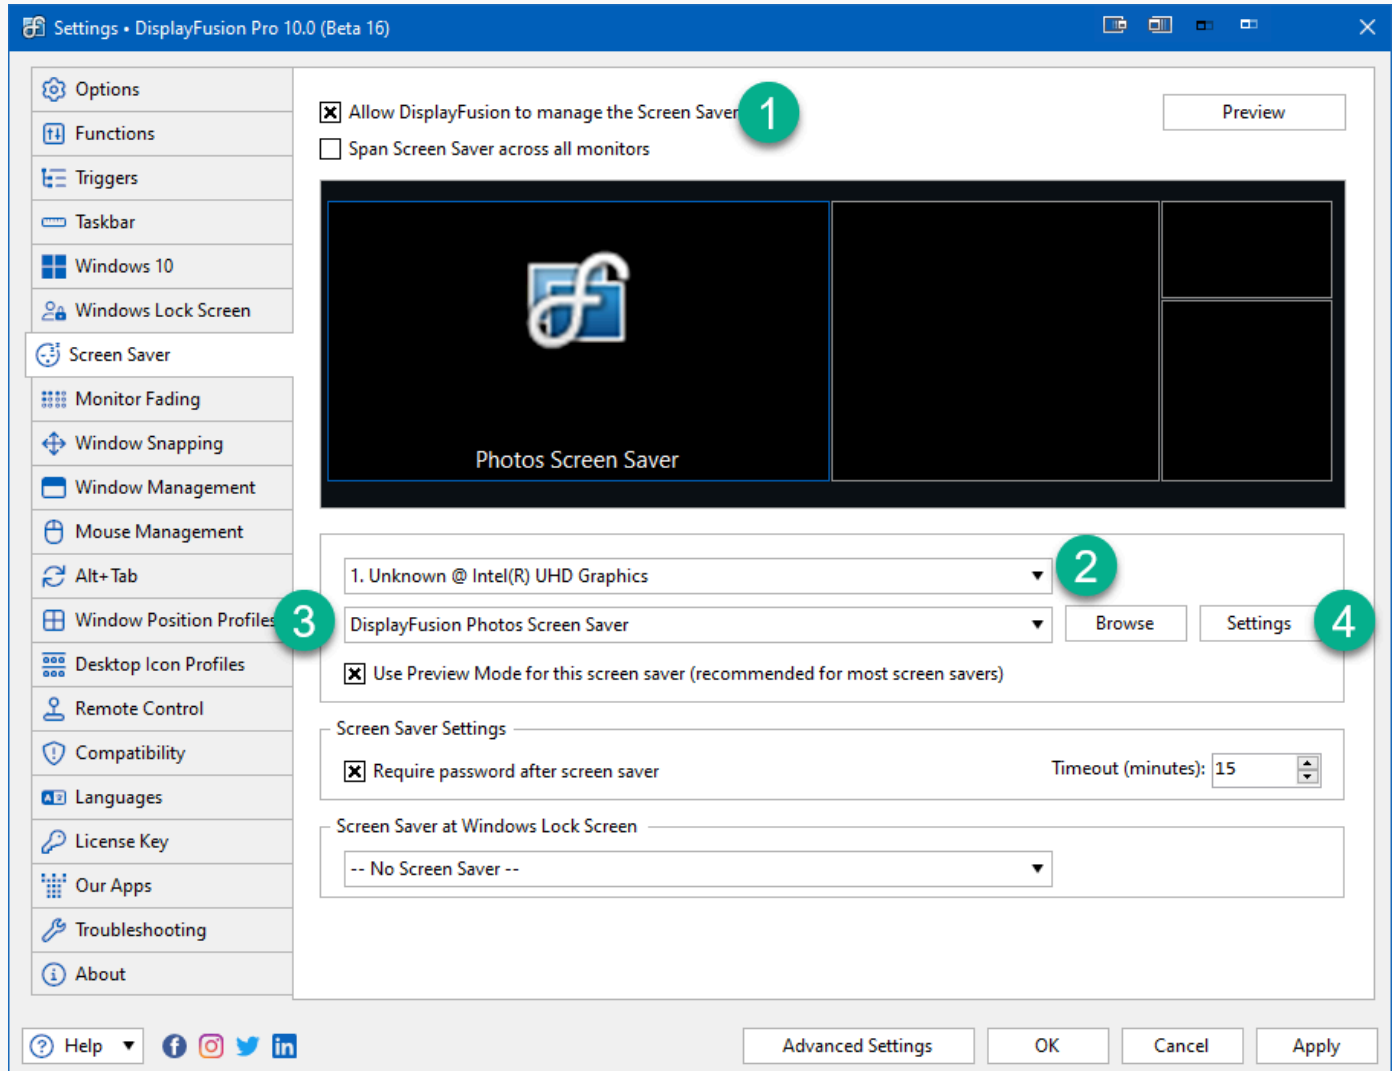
Settings • DisplayFusion Pro 10.0 (Beta 16)

Options
Functions
Triggers
Taskbar
Windows 10
Windows Lock Screen
Screen Saver
Monitor Fading
Window Snapping
Window Management
Mouse Management
Alt+Tab
Window Position Profiles
Desktop Icon Profiles
Remote Control
Compatibility
Languages
License Key
Our Apps
Troubleshooting
About

Allow DisplayFusion to manage the Screen Saver
1
Span Screen Saver across all monitors
Preview

Photos Screen Saver

1. Unknown @ Intel(R) UHD Graphics
2
3
DisplayFusion Photos Screen Saver
Browse
Settings
4
Use Preview Mode for this screen saver (recommended for most screen savers)

Screen Saver Settings
Require password after screen saver
Timeout (minutes): 15

Screen Saver at Windows Lock Screen
-- No Screen Saver --

Help
Advanced Settings
OK
Cancel
Apply